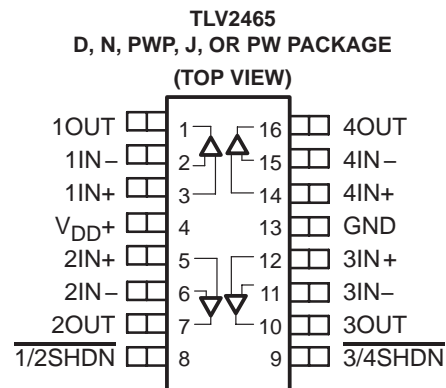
TLV2465
D, N, PWP, J, OR PW PACKAGE
(TOP VIEW)

1OUT 1 16 4OUT
1IN– 2 15 4IN–
1IN+ 3 14 4IN+
$V_{DD}$+ 4 13 GND
2IN+ 5 12 3IN+
2IN– 6 11 3IN–
2OUT 7 10 3OUT
$\overline{1/2SHDN}$ 8 9 $\overline{3/4SHDN}$